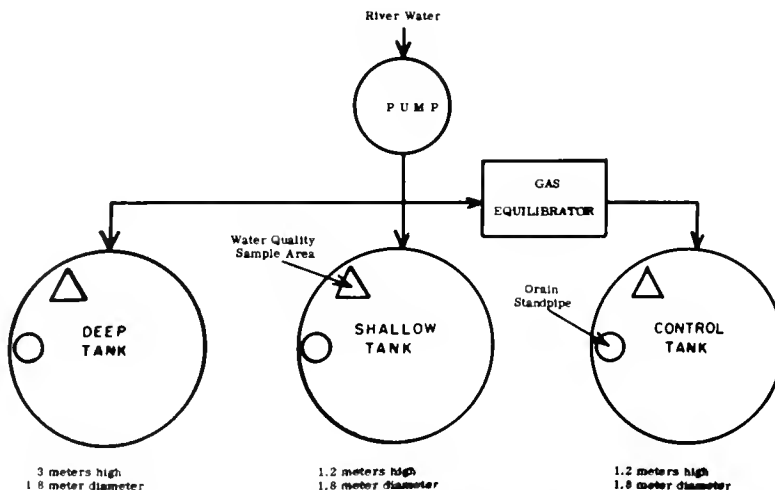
River Water

PUMP

GAS EQUILIBRATOR

Water Quality Sample Area

Drain Standpipe

DEEP TANK

SHALLOW TANK

CONTROL TANK

3 meters high
1.8 meter diameter

1.2 meters high
1.8 meter diameter

1.2 meters high
1.8 meter diameter